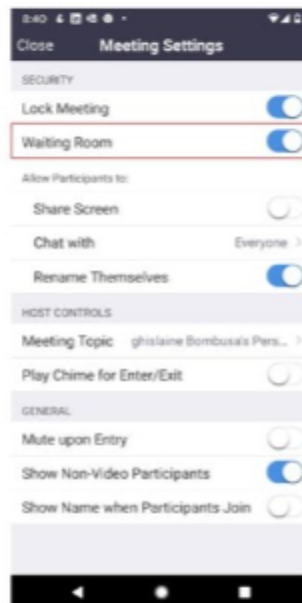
8:40

Close Meeting Settings

SECURITY

Lock Meeting

Waiting Room

Allow Participants to:

Share Screen

Chat with Everyone >

Rename Themselves

HOST CONTROLS

Meeting Topic ghislaine Bombusa's Pers... >

Play Chime for Enter/Exit

GENERAL

Mute upon Entry

Show Non-Video Participants

Show Name when Participants Join